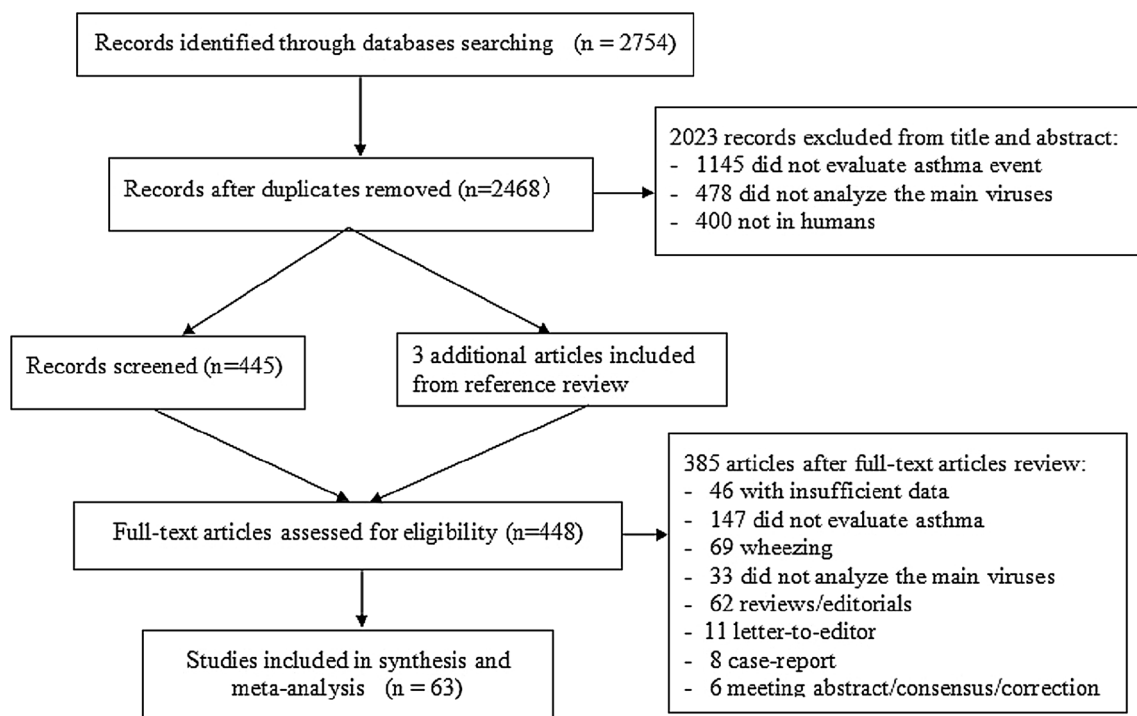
Records identified through databases searching (n = 2754)

Records after duplicates removed (n=2468)

2023 records excluded from title and abstract:
- 1145 did not evaluate asthma event
- 478 did not analyze the main viruses
- 400 not in humans

Records screened (n=445)

3 additional articles included from reference review

Full-text articles assessed for eligibility (n=448)

385 articles after full-text articles review:
- 46 with insufficient data
- 147 did not evaluate asthma
- 69 wheezing
- 33 did not analyze the main viruses
- 62 reviews/editorials
- 11 letter-to-editor
- 8 case-report
- 6 meeting abstract/consensus/correction

Studies included in synthesis and meta-analysis (n = 63)